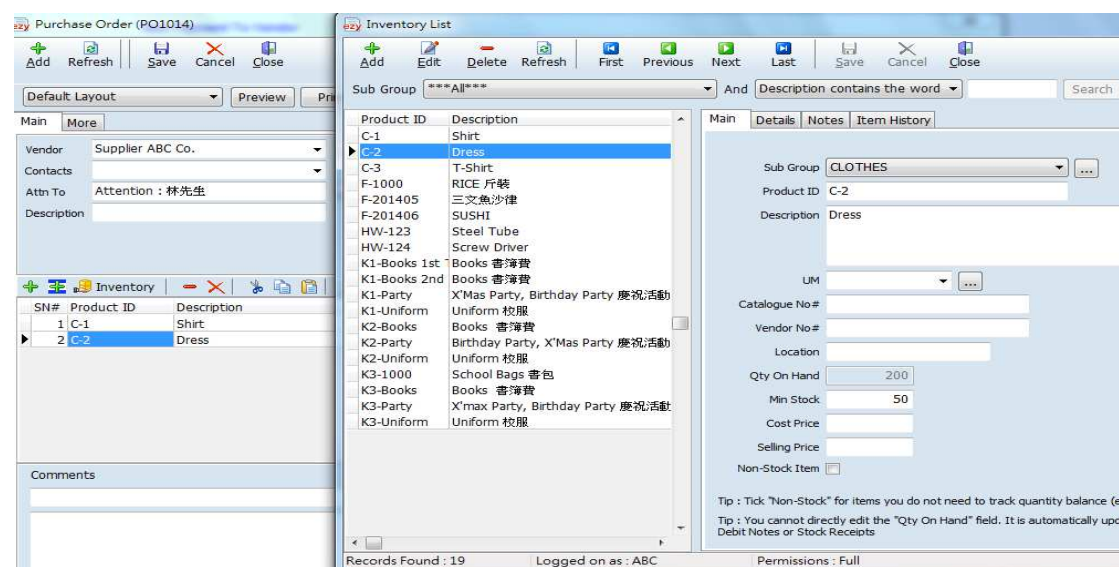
ezy Purchase Order (PO1014)

Add Refresh Save Cancel Close

Default Layout Preview Pri

Main More

Vendor Supplier ABC Co.
Contacts
Attn To Attention : 林先生
Description

Inventory

| SN# | Product ID | Description |
|---|---|---|
| 1 | C-1 | Shirt |
| 2 | C-2 | Dress |

Comments

ezy Inventory List

Add Edit Delete Refresh First Previous Next Last Save Cancel Close

Sub Group ***All*** And Description contains the word Search

| Product ID | Description |
|---|---|
| C-1 | Shirt |
| C-2 | Dress |
| C-3 | T-Shirt |
| F-1000 | RICE 斤裝 |
| F-201405 | 三文魚沙律 |
| F-201406 | SUSHI |
| HW-123 | Steel Tube |
| HW-124 | Screw Driver |
| K1-Books 1st | Books 書簿費 |
| K1-Books 2nd | Books 書簿費 |
| K1-Party | X'Mas Party, Birthday Party 慶祝活動 |
| K1-Uniform | Uniform 校服 |
| K2-Books | Books 書簿費 |
| K2-Party | Birthday Party, X'Mas Party 慶祝活動 |
| K2-Uniform | Uniform 校服 |
| K3-1000 | School Bags 書包 |
| K3-Books | Books 書簿費 |
| K3-Party | X'max Party, Birthday Party 慶祝活動 |
| K3-Uniform | Uniform 校服 |

Main Details Notes Item History

Sub Group CLOTHES
Product ID C-2
Description Dress
UM
Catalogue No#
Vendor No#
Location
Qty On Hand 200
Min Stock 50
Cost Price
Selling Price
Non-Stock Item

Tip : Tick "Non-Stock" for items you do not need to track quantity balance (e

Tip : You cannot directly edit the "Qty On Hand" field. It is automatically upd Debit Notes or Stock Receipts

Records Found : 19 Logged on as : ABC Permissions : Full